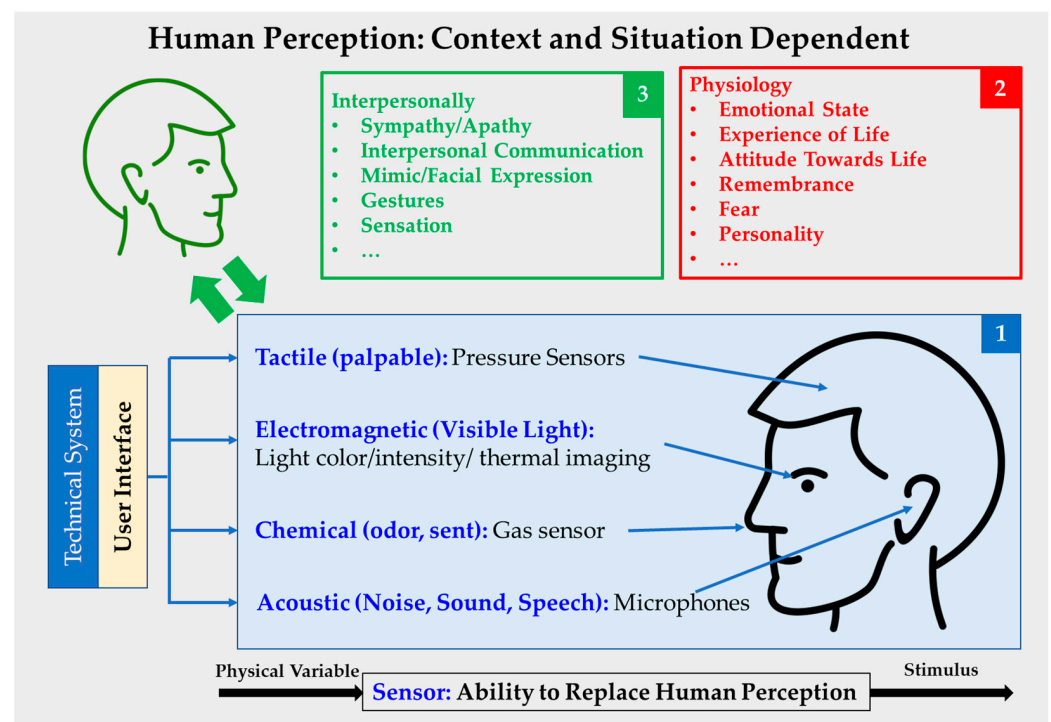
Human Perception: Context and Situation Dependent

Interpersonally
3
• Sympathy/Apathy
• Interpersonal Communication
• Mimic/Facial Expression
• Gestures
• Sensation
• …

Physiology
2
• Emotional State
• Experience of Life
• Attitude Towards Life
• Remembrance
• Fear
• Personality
• …

1

Technical System

User Interface

Tactile (palpable): Pressure Sensors

Electromagnetic (Visible Light): Light color/intensity/ thermal imaging

Chemical (odor, sent): Gas sensor

Acoustic (Noise, Sound, Speech): Microphones

Physical Variable

Sensor: Ability to Replace Human Perception

Stimulus